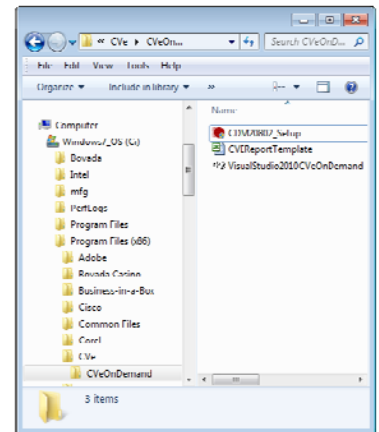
« CVe ▸ CVeOn... ▸ Search CVeOnD...

File Edit View Tools Help

Organize ▾ Include in library ▾ »

Name

Computer
Windows7_OS (C:)
Bovada
Intel
mfg
PerfLogs
Program Files
Program Files (x86)
Adobe
Bovada Casino
Business-in-a-Box
Cisco
Common Files
Corel
CVe
CVeOnDemand

CDVD0802_Setup
CVEReportTemplate
VisualStudio2010CVeOnDemand

3 items